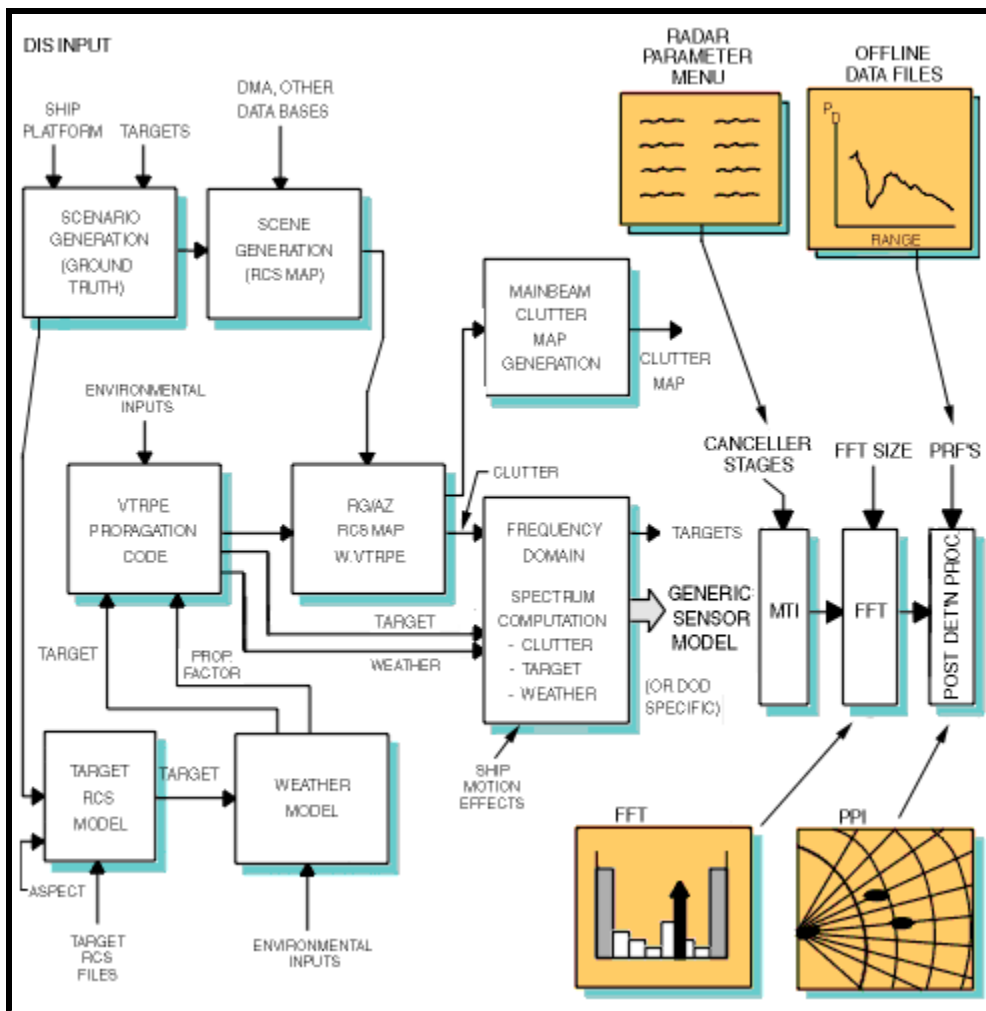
DIS INPUT

SHIP PLATFORM

TARGETS

DMA, OTHER DATA BASES

RADAR PARAMETER MENU

OFFLINE DATA FILES

$P_D$

RANGE

SCENARIO GENERATION (GROUND TRUTH)

SCENE GENERATION (RCS MAP)

MAINBEAM CLUTTER MAP GENERATION

CLUTTER MAP

ENVIRONMENTAL INPUTS

CANCELLER STAGES

FFT SIZE

PRF'S

CLUTTER

VTRPE PROPAGATION CODE

RG/AZ RCS MAP W.VTRPE

FREQUENCY DOMAIN

SPECTRUM COMPUTATION
- CLUTTER
- TARGET
- WEATHER

TARGETS

GENERIC SENSOR MODEL

(OR DOD SPECIFIC)

MTI

FFT

POST DET'N PROC

TARGET

WEATHER

TARGET

PROP. FACTOR

TARGET RCS MODEL

TARGET

WEATHER MODEL

SHIP MOTION EFFECTS

ASPECT

TARGET RCS FILES

ENVIRONMENTAL INPUTS

FFT

PPI